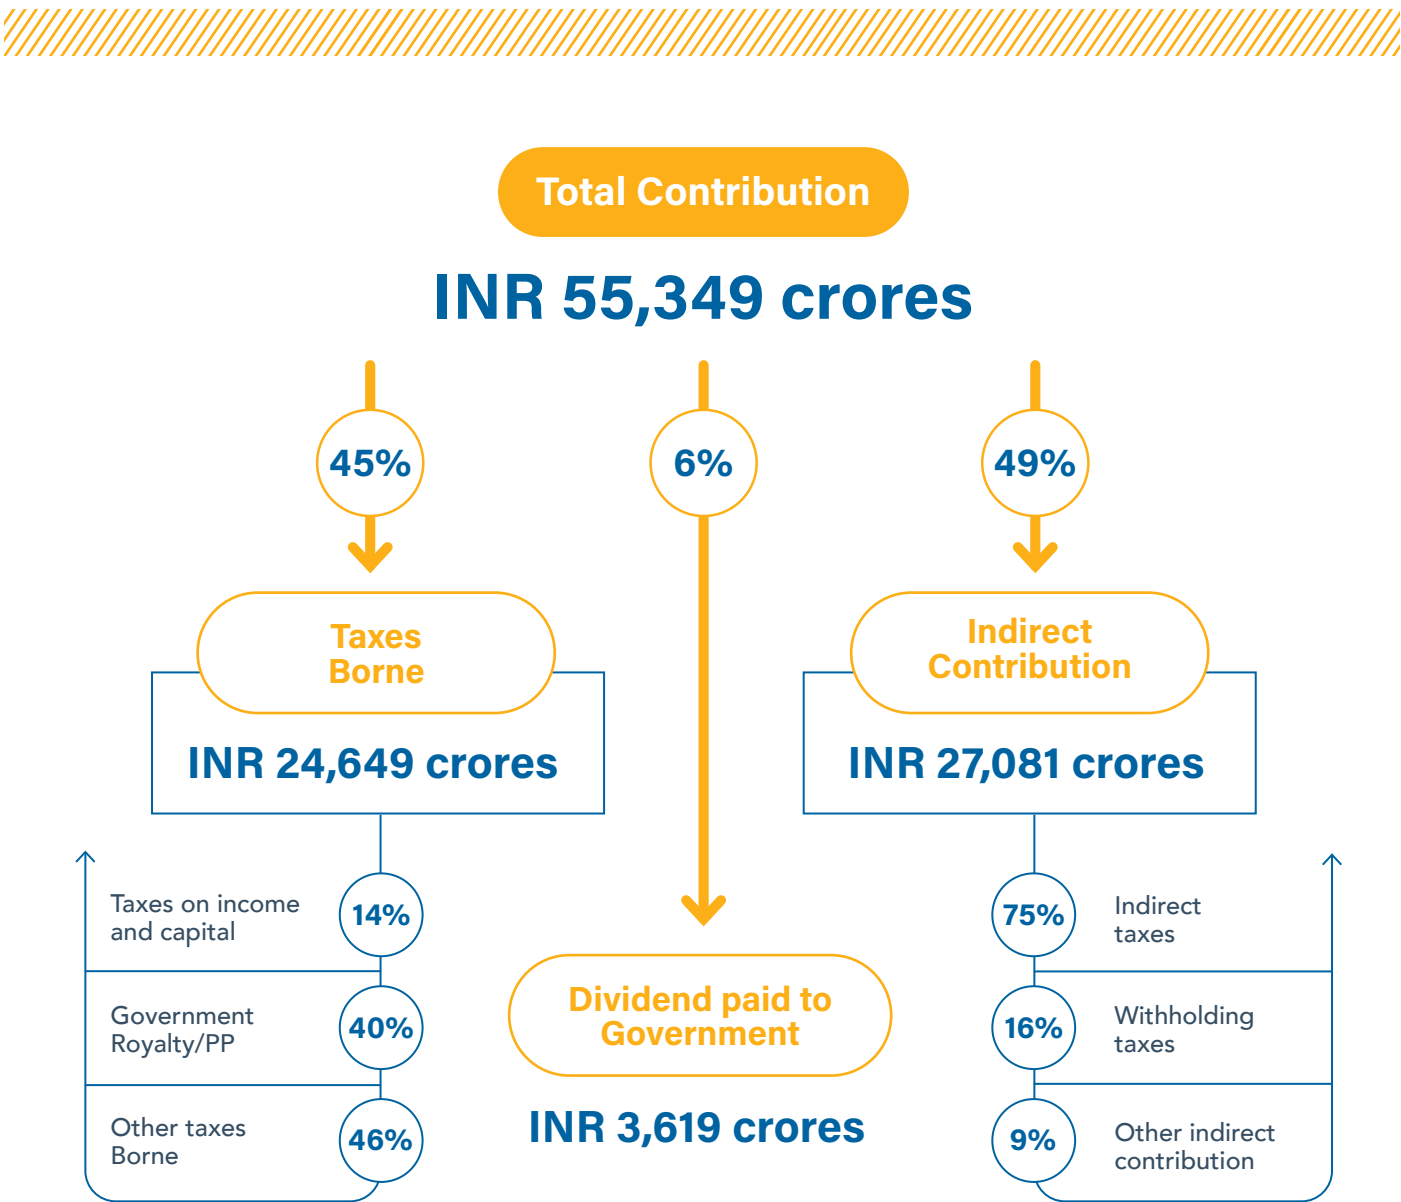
Total Contribution

INR 55,349 crores

45%

6%

49%

Taxes Borne

INR 24,649 crores

Indirect Contribution

INR 27,081 crores

Taxes on income and capital
14%

Government Royalty/PP
40%

Other taxes Borne
46%

Dividend paid to Government

INR 3,619 crores

75%
Indirect taxes

16%
Withholding taxes

9%
Other indirect contribution